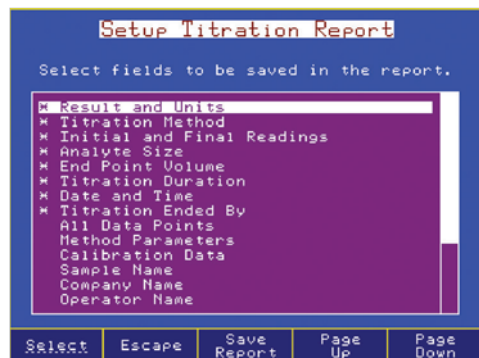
Setup Titration Report

Select fields to be saved in the report.

* Result and Units
* Titration Method
* Initial and Final Readings
* Analyte Size
* End Point Volume
* Titration Duration
* Date and Time
* Titration Ended By
All Data Points
Method Parameters
Calibration Data
Sample Name
Company Name
Operator Name

Select | Escape | Save Report | Page Up | Page Down